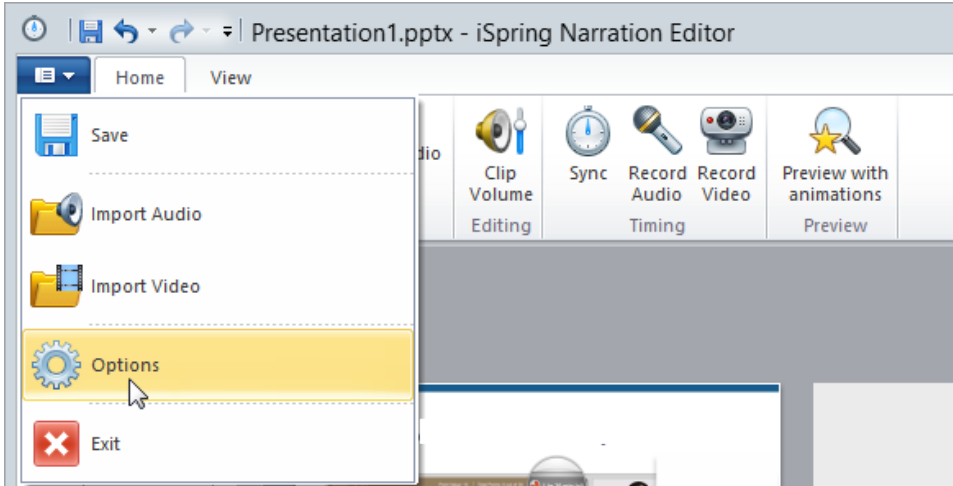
Presentation1.pptx - iSpring Narration Editor

Home

View

Save

Import Audio

Import Video

Options

Exit

dio

Clip Volume

Editing

Sync

Record Audio

Record Video

Timing

Preview with animations

Preview